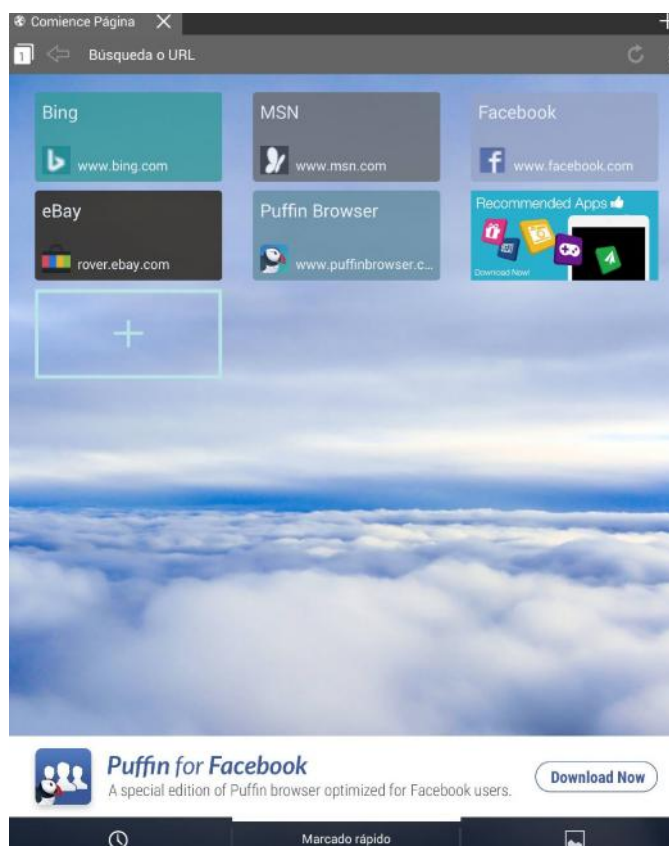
Comience Página

1

Búsqueda o URL

Bing
www.bing.com

MSN
www.msn.com

Facebook
www.facebook.com

eBay
rover.ebay.com

Puffin Browser
www.puffinbrowser.c...

Recommended Apps
Download Now!

+

Puffin for Facebook
A special edition of Puffin browser optimized for Facebook users.

Download Now

Marcado rápido